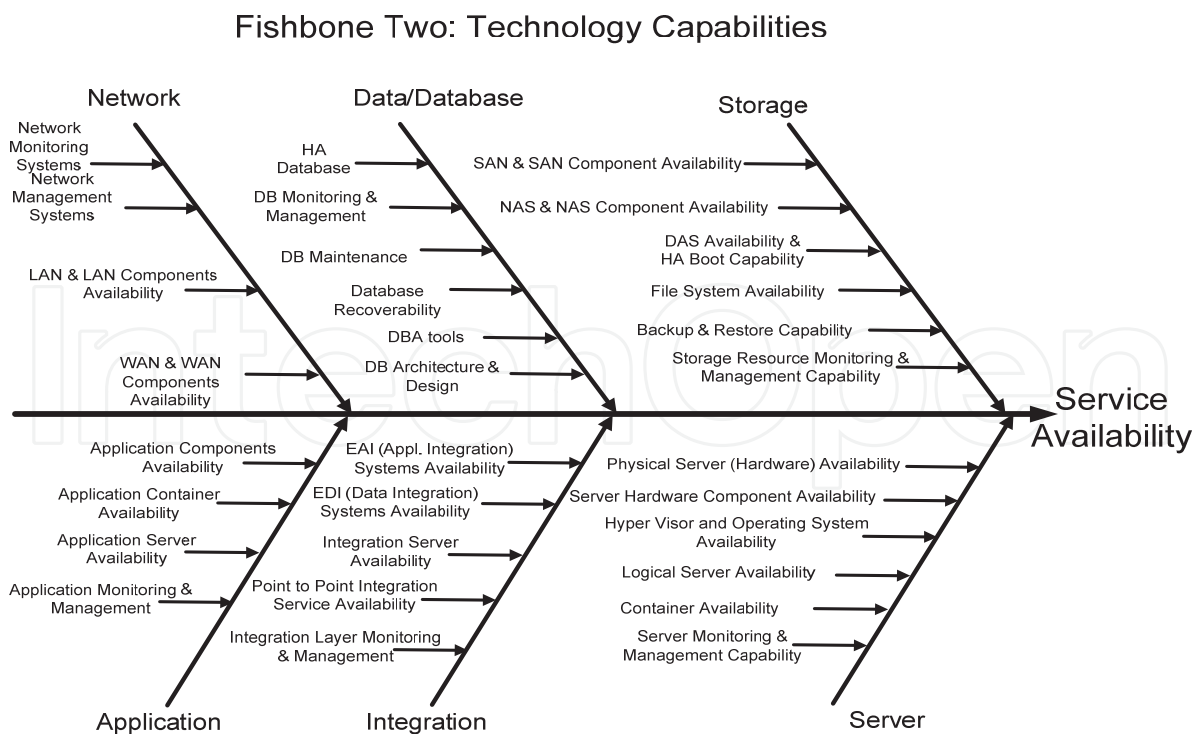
Fishbone Two: Technology Capabilities

Network

Network Monitoring Systems

Network Management Systems

LAN & LAN Components Availability

WAN & WAN Components Availability

Data/Database

HA Database

DB Monitoring & Management

DB Maintenance

Database Recoverability

DBA tools

DB Architecture & Design

Storage

SAN & SAN Component Availability

NAS & NAS Component Availability

DAS Availability & HA Boot Capability

File System Availability

Backup & Restore Capability

Storage Resource Monitoring & Management Capability

Service Availability

Application Components Availability

Application Container Availability

Application Server Availability

Application Monitoring & Management

Application

EAI (Appl. Integration) Systems Availability

EDI (Data Integration) Systems Availability

Integration Server Availability

Point to Point Integration Service Availability

Integration Layer Monitoring & Management

Integration

Physical Server (Hardware) Availability

Server Hardware Component Availability

Hyper Visor and Operating System Availability

Logical Server Availability

Container Availability

Server Monitoring & Management Capability

Server

IntechOpen